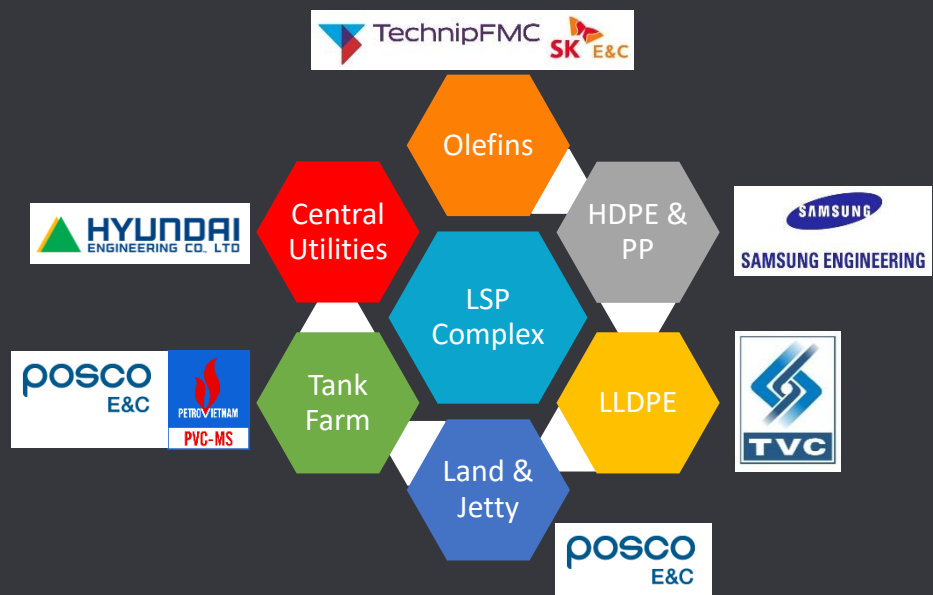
TechnipFMC SK E&C

Olefins

Central Utilities

HYUNDAI ENGINEERING CO., LTD

HDPE & PP

SAMSUNG SAMSUNG ENGINEERING

LSP Complex

POSCO E&C PETROVIETNAM PVC-MS

Tank Farm

LLDPE

TVC

Land & Jetty

POSCO E&C